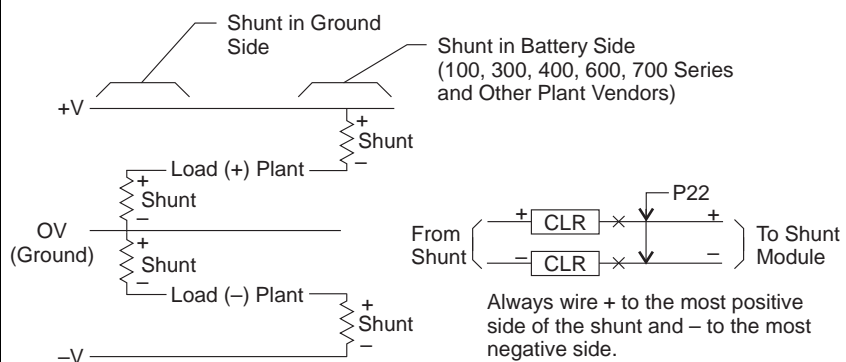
Shunt in Ground Side

Shunt in Battery Side (100, 300, 400, 600, 700 Series and Other Plant Vendors)

+V

+
Shunt
–

Load (+) Plant

+
Shunt
–

OV
(Ground)

+
Shunt
–

Load (–) Plant

+
Shunt
–

–V

P22

From Shunt

+ CLR +

– CLR –

To Shunt Module

Always wire + to the most positive side of the shunt and – to the most negative side.